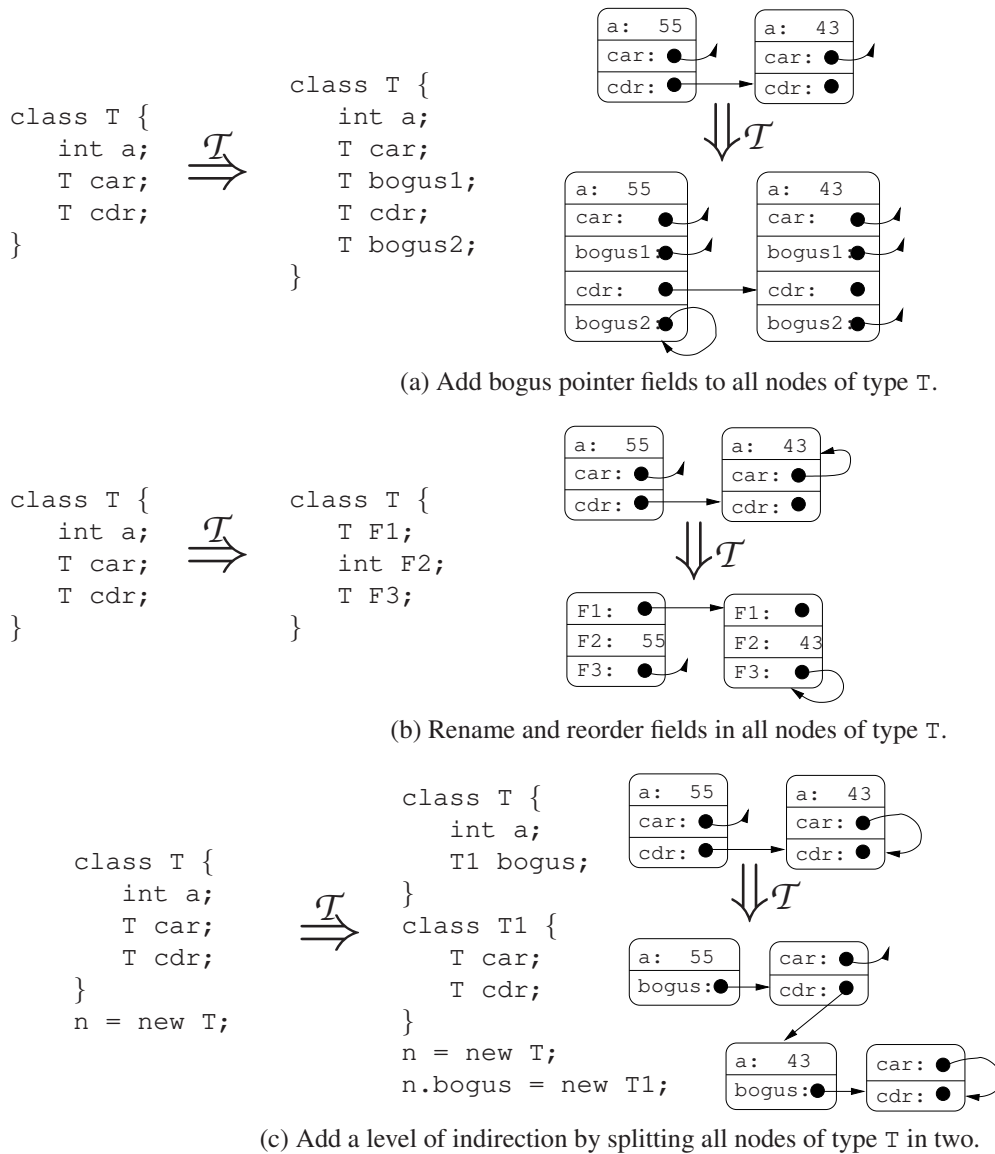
class T {
int a;
T car;
T cdr;
}

$\overset{\mathcal{T}}{\Longrightarrow}$

class T {
int a;
T car;
T bogus1;
T cdr;
T bogus2;
}

| a: 55 |
|---|
| car: |
| cdr: |

| a: 43 |
|---|
| car: |
| cdr: |

$\Downarrow \mathcal{T}$

| a: 55 |
|---|
| car: |
| bogus1: |
| cdr: |
| bogus2: |

| a: 43 |
|---|
| car: |
| bogus1: |
| cdr: |
| bogus2: |

(a) Add bogus pointer fields to all nodes of type T.

class T {
int a;
T car;
T cdr;
}

$\overset{\mathcal{T}}{\Longrightarrow}$

class T {
T F1;
int F2;
T F3;
}

| a: 55 |
|---|
| car: |
| cdr: |

| a: 43 |
|---|
| car: |
| cdr: |

$\Downarrow \mathcal{T}$

| F1: |
|---|
| F2: 55 |
| F3: |

| F1: |
|---|
| F2: 43 |
| F3: |

(b) Rename and reorder fields in all nodes of type T.

class T {
int a;
T car;
T cdr;
}
n = new T;

$\overset{\mathcal{T}}{\Longrightarrow}$

class T {
int a;
T1 bogus;
}
class T1 {
T car;
T cdr;
}
n = new T;
n.bogus = new T1;

| a: 55 |
|---|
| car: |
| cdr: |

| a: 43 |
|---|
| car: |
| cdr: |

$\Downarrow \mathcal{T}$

| a: 55 |
|---|
| bogus: |

| car: |
|---|
| cdr: |

| a: 43 |
|---|
| bogus: |

| car: |
|---|
| cdr: |

(c) Add a level of indirection by splitting all nodes of type T in two.